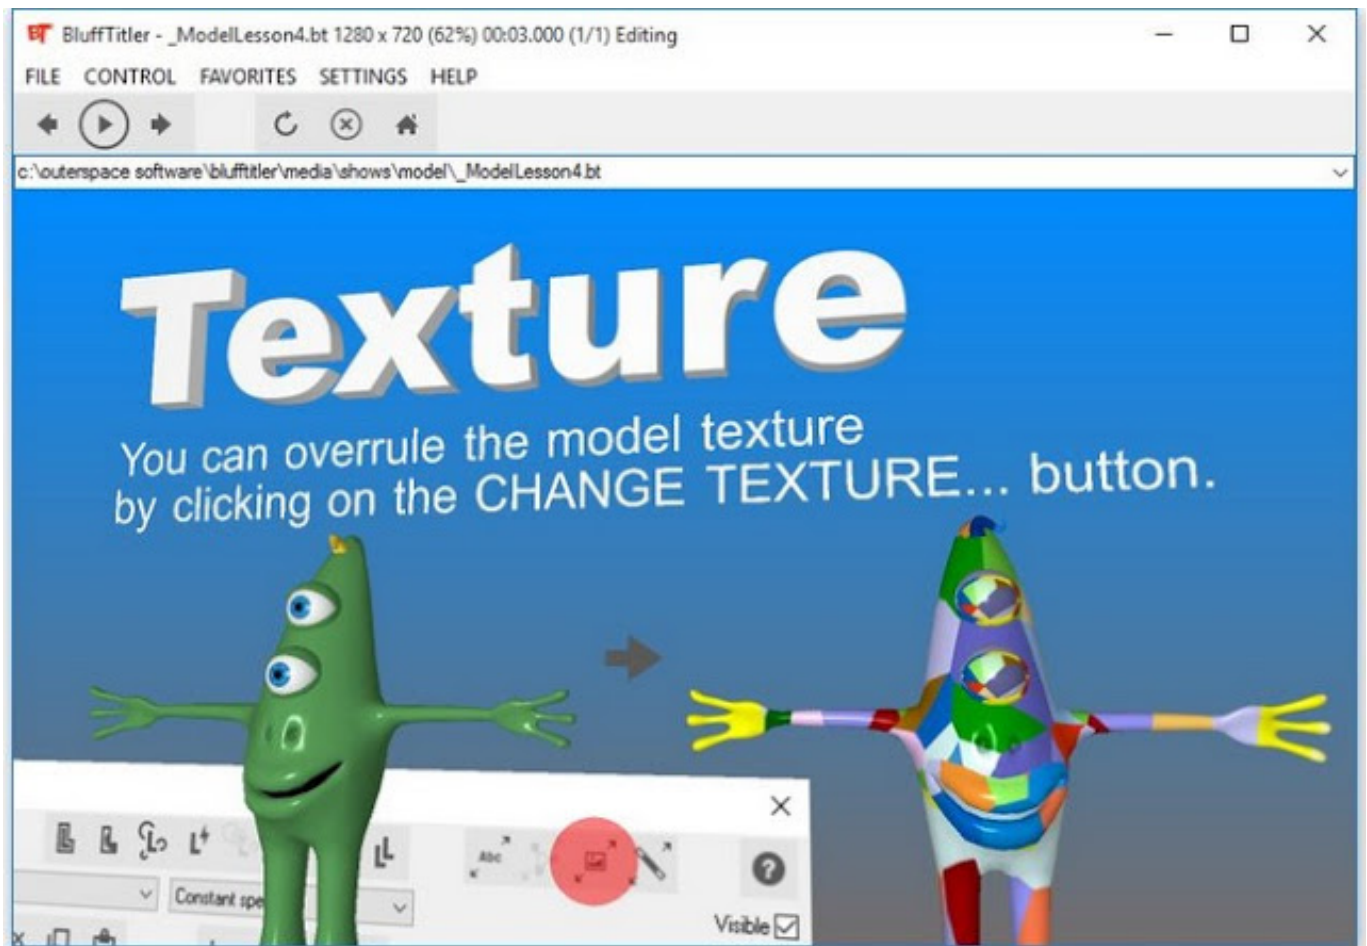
BluffTitler - _ModelLesson4.bt 1280 x 720 (62%) 00:03.000 (1/1) Editing

FILE CONTROL FAVORITES SETTINGS HELP

c:\outerspace software\blufftitler\media\shows\model\_ModelLesson4.bt

Texture

You can overrule the model texture by clicking on the CHANGE TEXTURE... button.

Abc

Constant spe

Visible